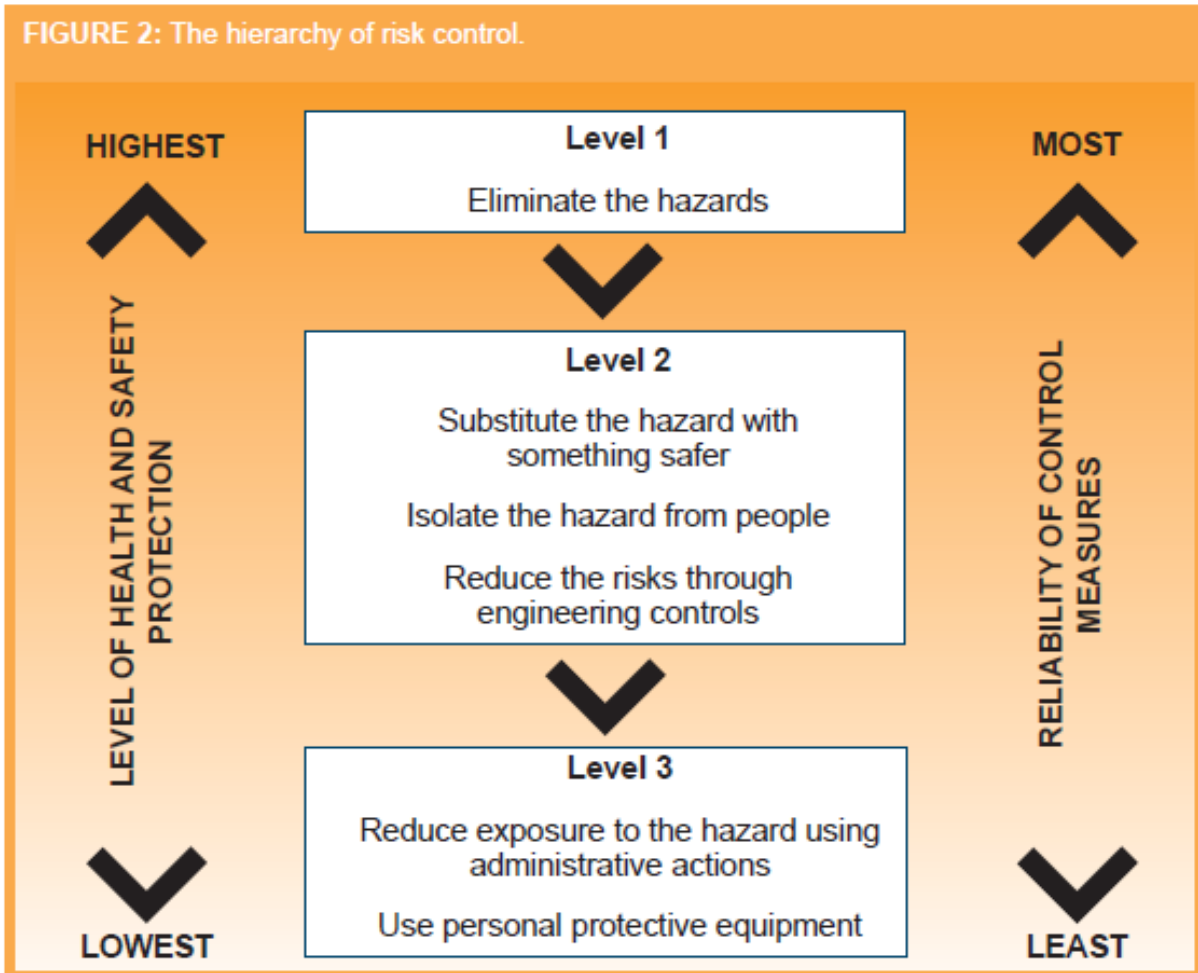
FIGURE 2: The hierarchy of risk control.

HIGHEST

LEVEL OF HEALTH AND SAFETY PROTECTION

LOWEST

Level 1

Eliminate the hazards

Level 2

Substitute the hazard with something safer

Isolate the hazard from people

Reduce the risks through engineering controls

Level 3

Reduce exposure to the hazard using administrative actions

Use personal protective equipment

MOST

RELIABILITY OF CONTROL MEASURES

LEAST